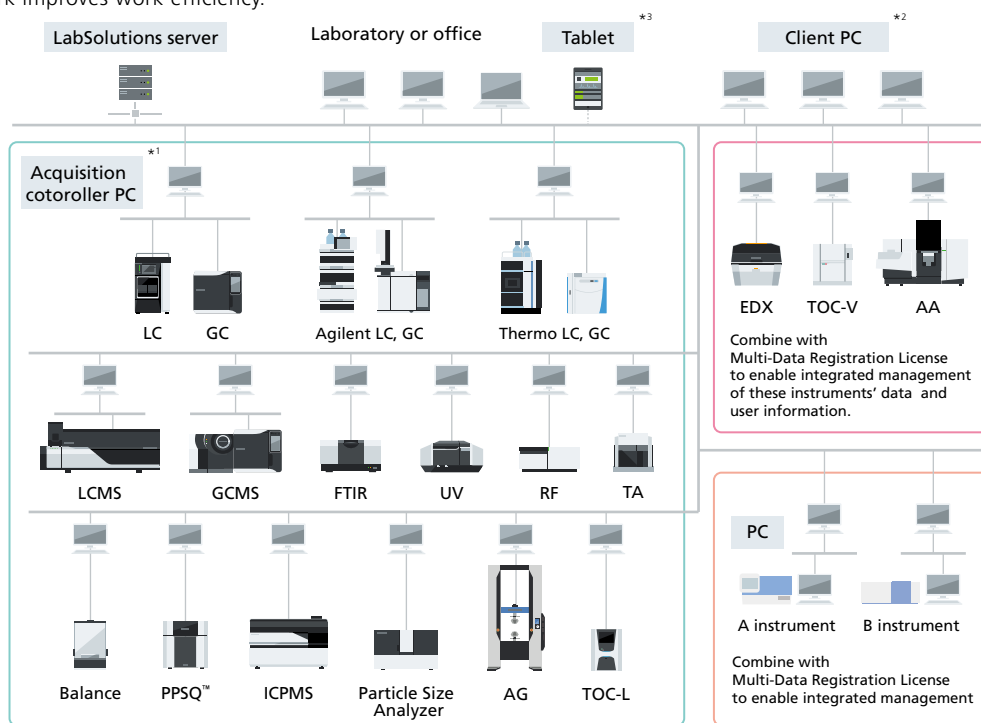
k improves work efficiency.

LabSolutions server

Laboratory or office

Tablet $^{\star3}$

Client PC $^{\star2}$

Acquisition cotoroller PC $^{\star1}$

LC GC Agilent LC, GC Thermo LC, GC

EDX TOC-V AA

Combine with Multi-Data Registration License to enable integrated management of these instruments' data and user information.

LCMS GCMS FTIR UV RF TA

PC

A instrument B instrument

Combine with Multi-Data Registration License to enable integrated management

Balance PPSQ™ ICPMS Particle Size Analyzer AG TOC-L